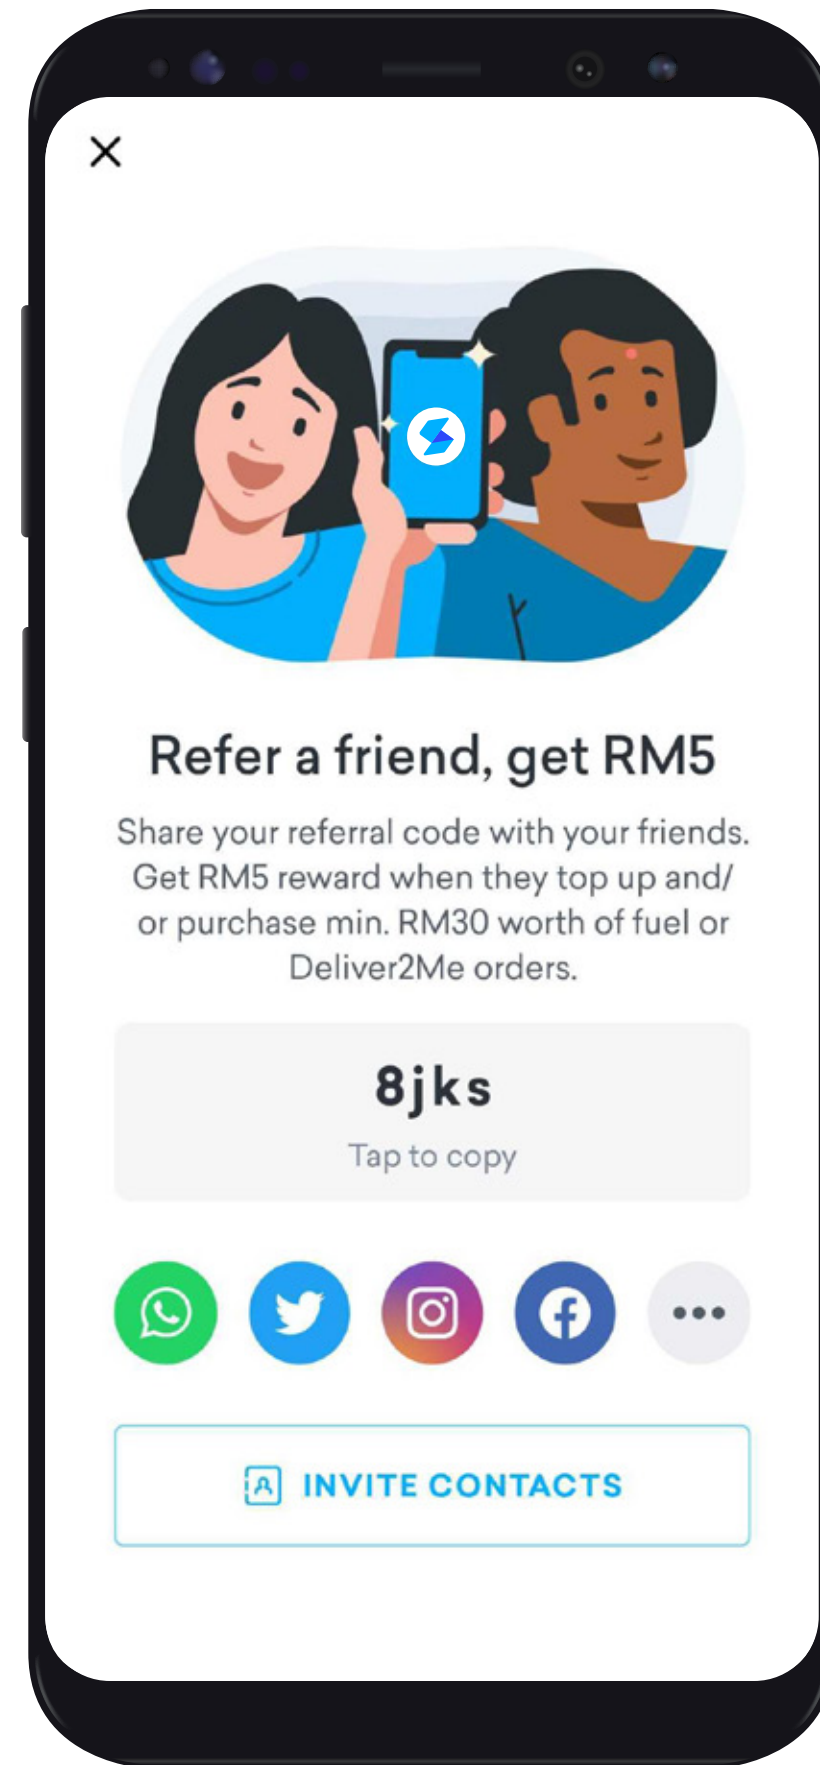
×

Refer a friend, get RM5

Share your referral code with your friends. Get RM5 reward when they top up and/ or purchase min. RM30 worth of fuel or Deliver2Me orders.

8jks

Tap to copy

•••

INVITE CONTACTS